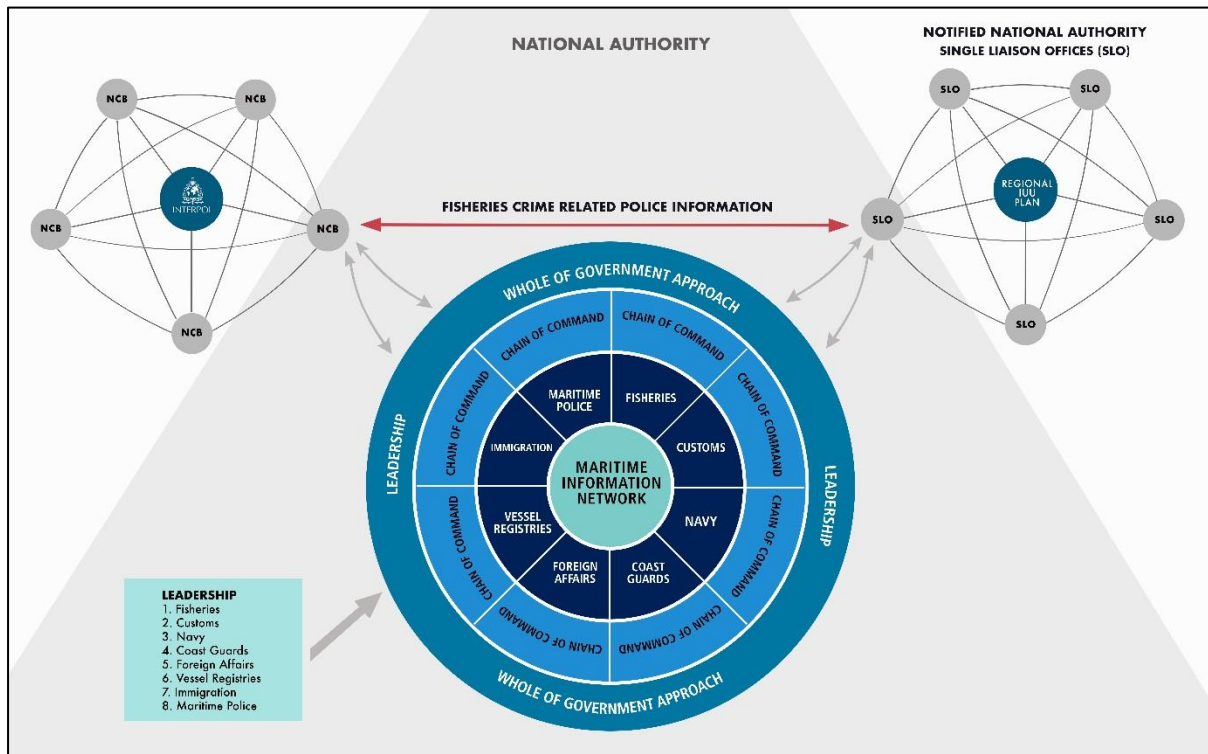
NATIONAL AUTHORITY

NOTIFIED NATIONAL AUTHORITY
SINGLE LIAISON OFFICES (SLO)

NCB
NCB
INTERPOL
NCB
NCB
NCB

SLO
SLO
REGIONAL IUU PLAN
SLO
SLO
SLO

FISHERIES CRIME RELATED POLICE INFORMATION

WHOLE OF GOVERNMENT APPROACH

LEADERSHIP

LEADERSHIP

WHOLE OF GOVERNMENT APPROACH

CHAIN OF COMMAND
CHAIN OF COMMAND
CHAIN OF COMMAND
CHAIN OF COMMAND
CHAIN OF COMMAND
CHAIN OF COMMAND
CHAIN OF COMMAND
CHAIN OF COMMAND

MARITIME POLICE
FISHERIES
CUSTOMS
NAVY
COAST GUARDS
FOREIGN AFFAIRS
VESSEL REGISTRIES
IMMIGRATION

MARITIME INFORMATION NETWORK

LEADERSHIP
1. Fisheries
2. Customs
3. Navy
4. Coast Guards
5. Foreign Affairs
6. Vessel Registries
7. Immigration
8. Maritime Police